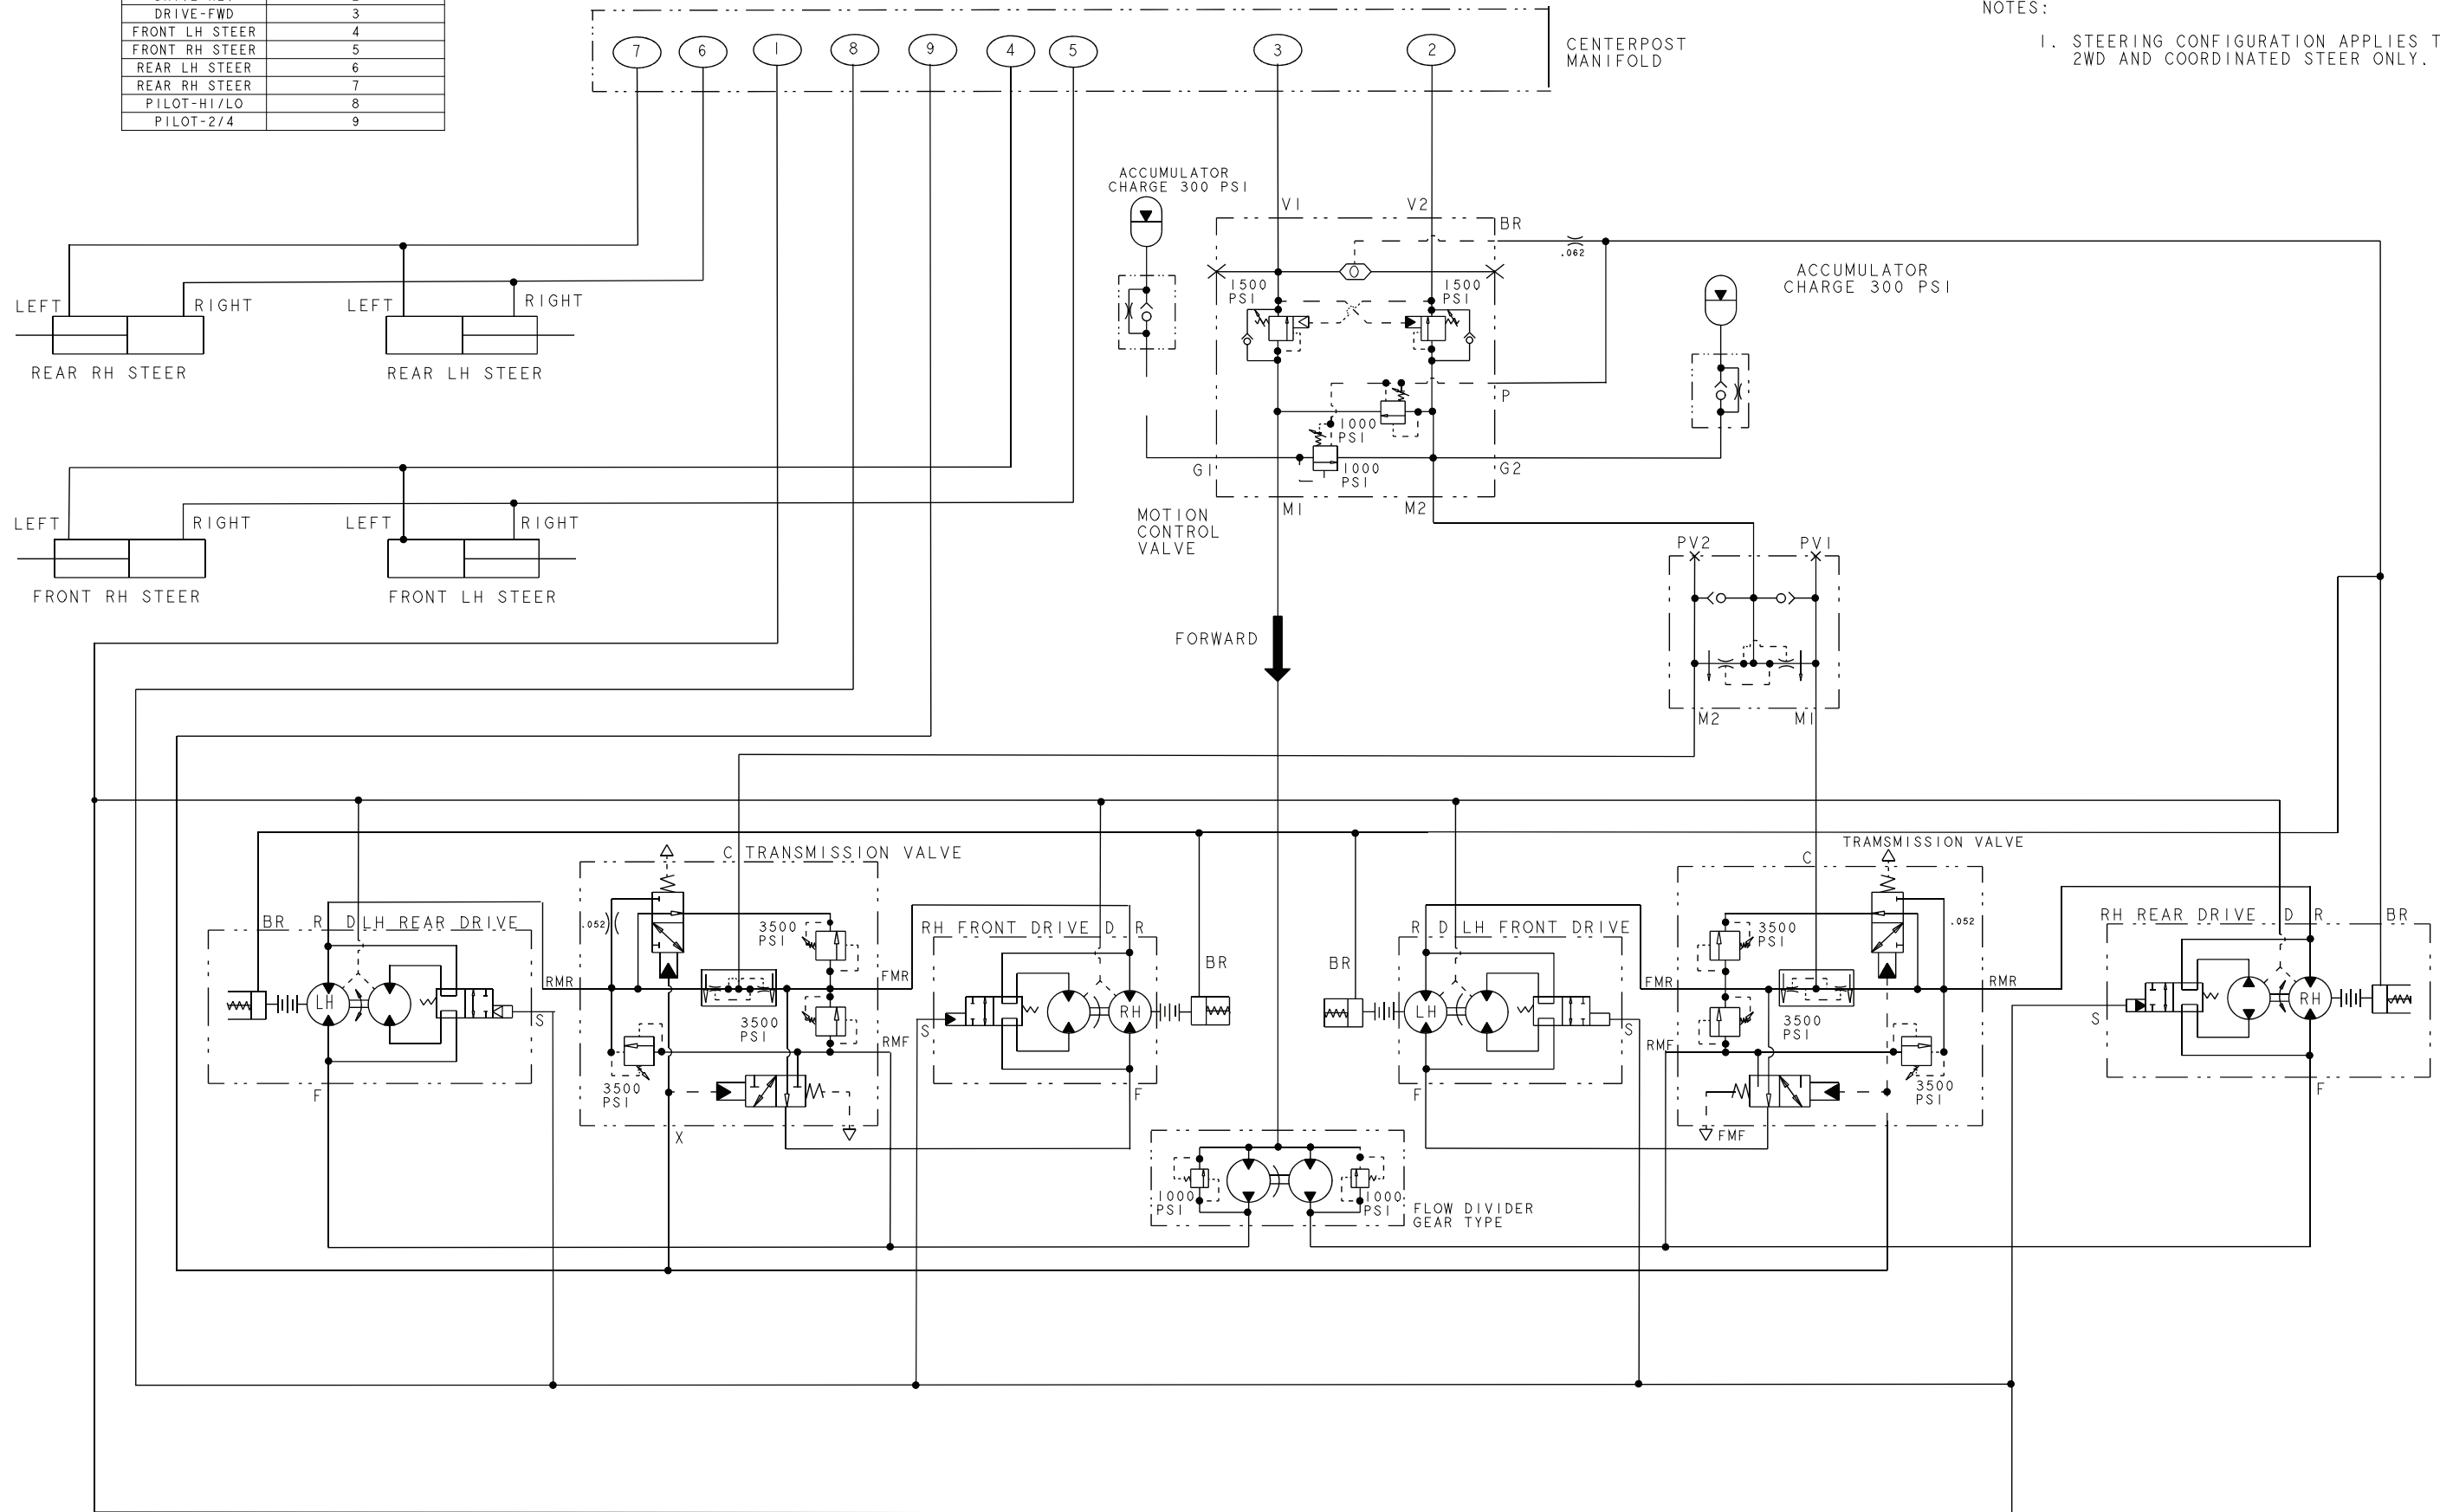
| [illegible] | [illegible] |
|---|---|
| DRIVE-FWD | 3 |
| FRONT LH STEER | 4 |
| FRONT RH STEER | 5 |
| REAR LH STEER | 6 |
| REAR RH STEER | 7 |
| PILOT-HI/LO | 8 |
| PILOT-2/4 | 9 |

7 6 1 8 9 4 5 3 2

CENTERPOST MANIFOLD

NOTES:

1. STEERING CONFIGURATION APPLIES T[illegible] 2WD AND COORDINATED STEER ONLY.

ACCUMULATOR CHARGE 300 PSI

V1 V2 BR

.062

1500 PSI 1500 PSI

ACCUMULATOR CHARGE 300 PSI

P

1000 PSI

G1 1000 PSI G2

M1 M2

MOTION CONTROL VALVE

LEFT RIGHT LEFT RIGHT

REAR RH STEER REAR LH STEER

LEFT RIGHT LEFT RIGHT

FRONT RH STEER FRONT LH STEER

PV2 PV1

FORWARD

M2 M1

C TRANSMISSION VALVE

TRAMSMISSION VALVE

C

BR R D LH REAR DRIVE

.052

3500 PSI

RMR FMR

3500 PSI

RMF

LH

S

F

3500 PSI

X

RH FRONT DRIVE D R

S

RH

BR

F

BR

R D LH FRONT DRIVE

LH

S

F

FMR

3500 PSI

3500 PSI

RMF

.052

RMR

3500 PSI

FMF

RH REAR DRIVE D R BR

S

RH

F

1000 PSI 1000 PSI FLOW DIVIDER GEAR TYPE